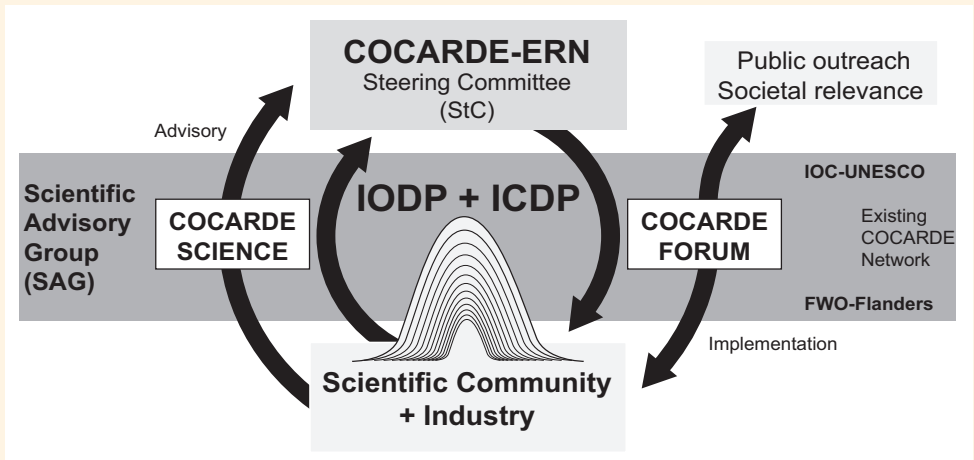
COCARDE-ERN
Steering Committee
(StC)

Public outreach
Societal relevance

Advisory

IOC-UNESCO

Scientific Advisory Group (SAG)

COCARDE SCIENCE

IODP + ICDP

COCARDE FORUM

Existing COCARDE Network

FWO-Flanders

Implementation

Scientific Community + Industry